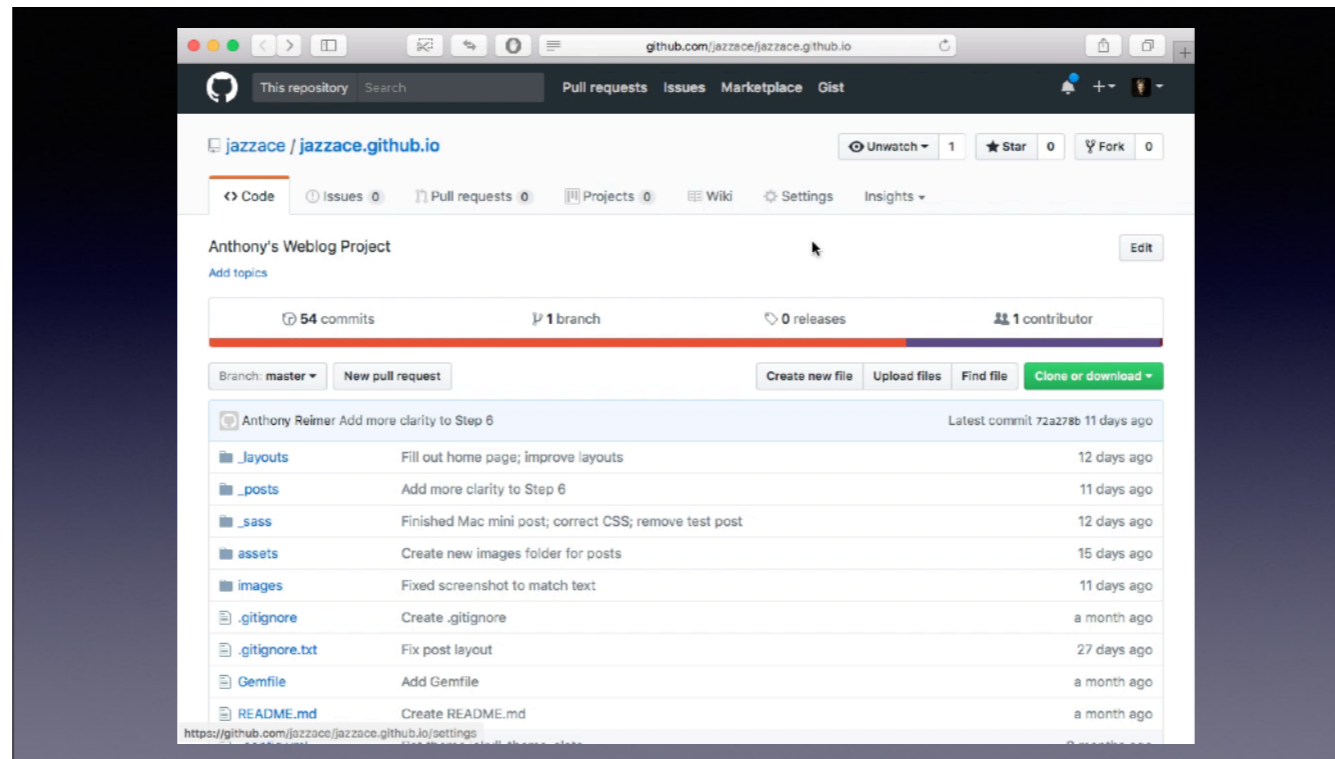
github.com/jazzace/jazzace.github.io

This repository Search Pull requests Issues Marketplace Gist

jazzace / jazzace.github.io

Unwatch 1 Star 0 Fork 0

<> Code Issues 0 Pull requests 0 Projects 0 Wiki Settings Insights

Anthony's Weblog Project

Add topics

Edit

54 commits 1 branch 0 releases 1 contributor

Branch: master New pull request Create new file Upload files Find file Clone or download

Anthony Reimer Add more clarity to Step 6 Latest commit 72a278b 11 days ago

| | | |
|---|---|---|
| _layouts | Fill out home page; improve layouts | 12 days ago |
| _posts | Add more clarity to Step 6 | 11 days ago |
| _sass | Finished Mac mini post; correct CSS; remove test post | 12 days ago |
| assets | Create new images folder for posts | 15 days ago |
| images | Fixed screenshot to match text | 11 days ago |
| .gitignore | Create .gitignore | a month ago |
| .gitignore.txt | Fix post layout | 27 days ago |
| Gemfile | Add Gemfile | a month ago |
| README.md | Create README.md | a month ago |

https://github.com/jazzace/jazzace.github.io/settings

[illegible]